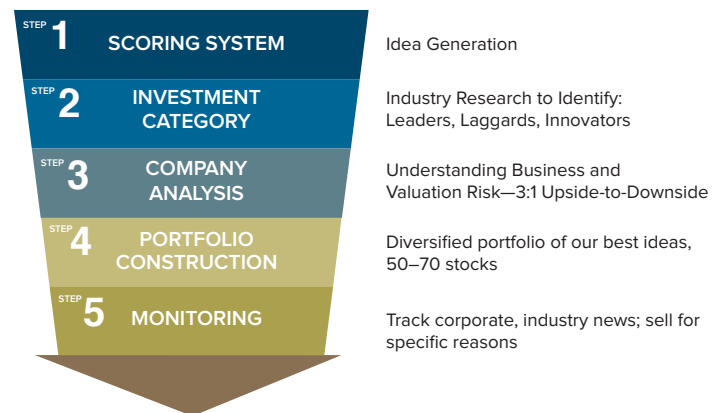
STEP 1 SCORING SYSTEM

Idea Generation

STEP 2 INVESTMENT CATEGORY

Industry Research to Identify: Leaders, Laggards, Innovators

STEP 3 COMPANY ANALYSIS

Understanding Business and Valuation Risk—3:1 Upside-to-Downside

STEP 4 PORTFOLIO CONSTRUCTION

Diversified portfolio of our best ideas, 50–70 stocks

STEP 5 MONITORING

Track corporate, industry news; sell for specific reasons